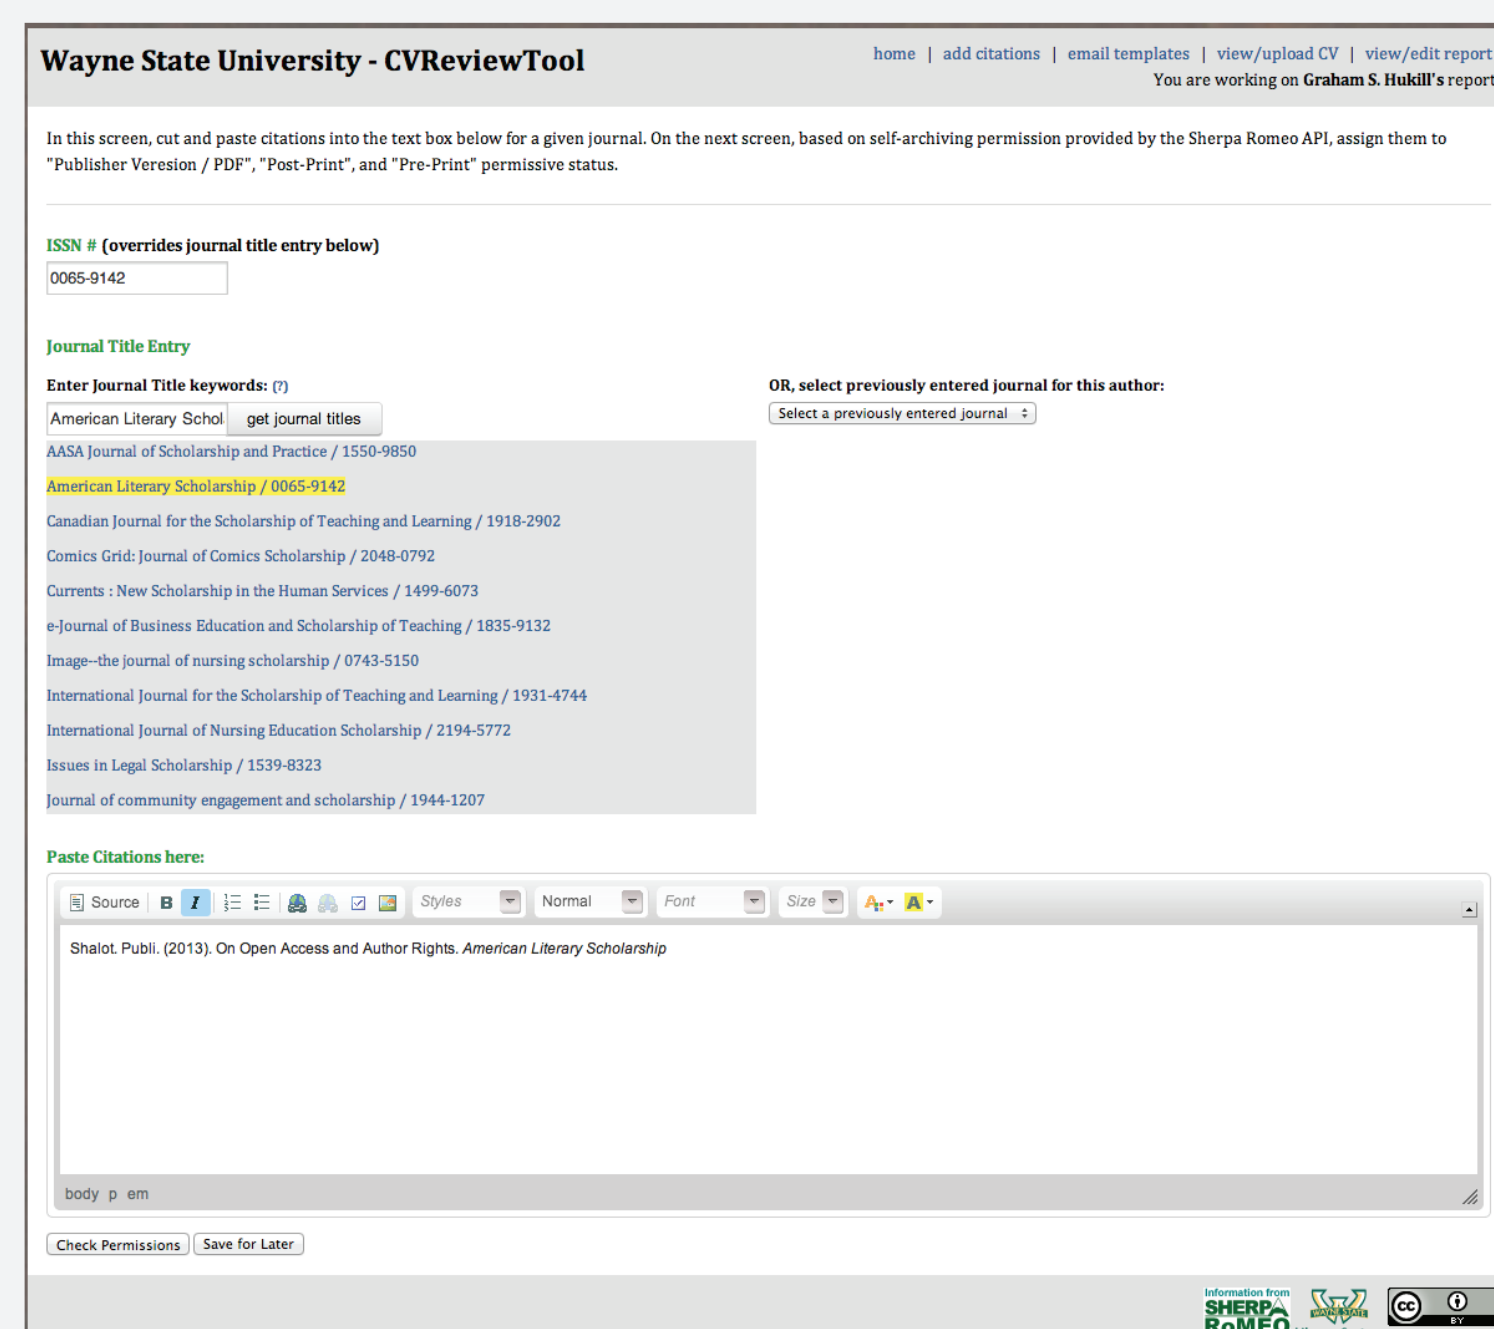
Wayne State University - CVReviewTool

home | add citations | email templates | view/upload CV | view/edit report

You are working on **Graham S. Hukill's** report

In this screen, cut and paste citations into the text box below for a given journal. On the next screen, based on self-archiving permission provided by the Sherpa Romeo API, assign them to "Publisher Veresion / PDF", "Post-Print", and "Pre-Print" permissive status.

ISSN # (overrides journal title entry below)

0065-9142

Journal Title Entry

Enter Journal Title keywords: (?)

American Literary Schol

get journal titles

OR, select previously entered journal for this author:

Select a previously entered journal

AASA Journal of Scholarship and Practice / 1550-9850

American Literary Scholarship / 0065-9142

Canadian Journal for the Scholarship of Teaching and Learning / 1918-2902

Comics Grid: Journal of Comics Scholarship / 2048-0792

Currents : New Scholarship in the Human Services / 1499-6073

e-Journal of Business Education and Scholarship of Teaching / 1835-9132

Image--the journal of nursing scholarship / 0743-5150

International Journal for the Scholarship of Teaching and Learning / 1931-4744

International Journal of Nursing Education Scholarship / 2194-5772

Issues in Legal Scholarship / 1539-8323

Journal of community engagement and scholarship / 1944-1207

Paste Citations here:

Source B I Styles Normal Font Size

Shalot. Publi. (2013). On Open Access and Author Rights. *American Literary Scholarship*

body p em

Check Permissions Save for Later

Information from SHERPA RoMEO

WAYNE STATE

BY